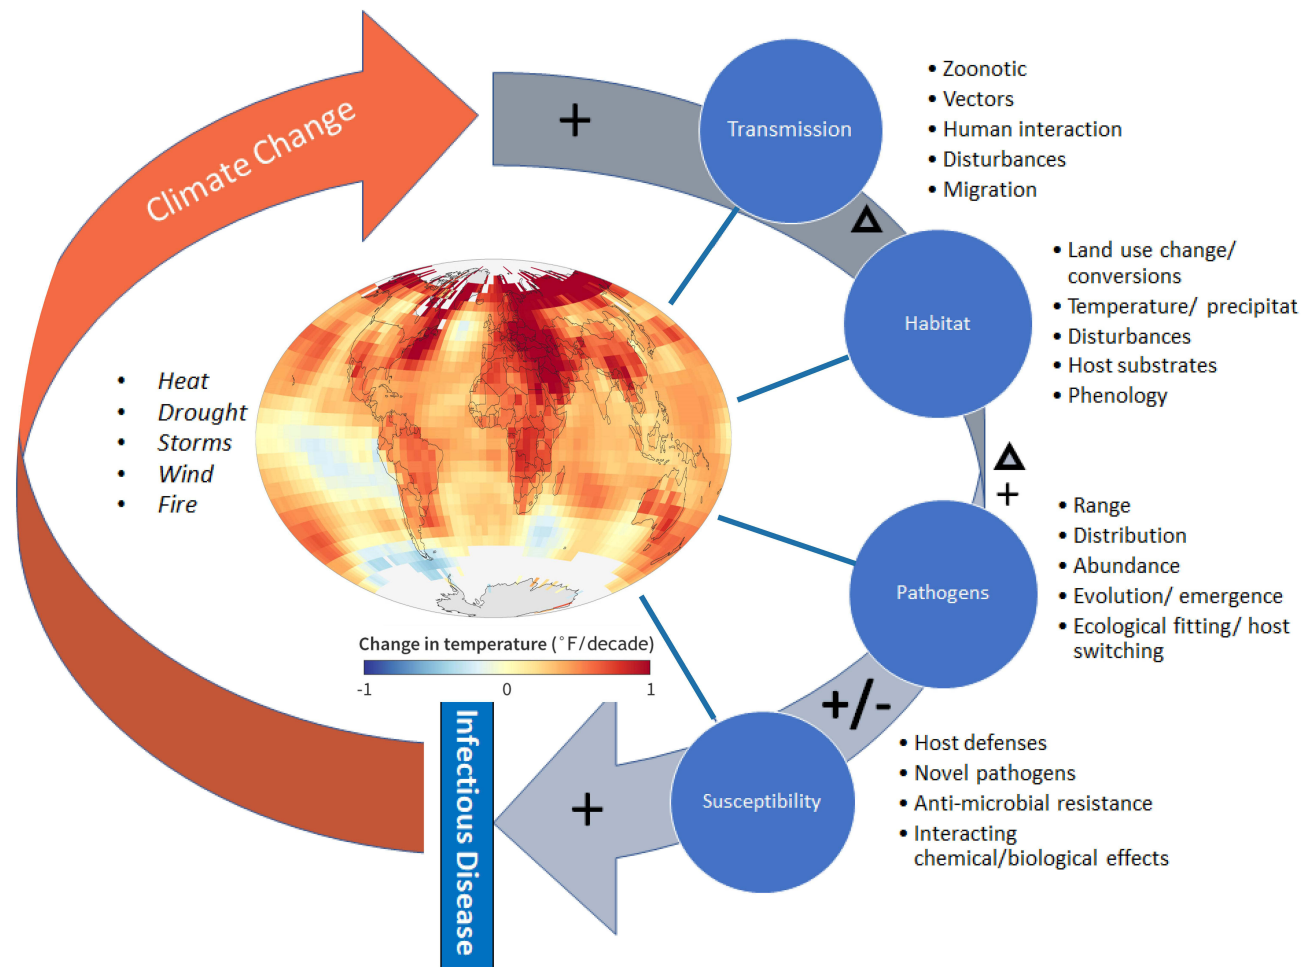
Climate Change

+

Transmission

• Zoonotic
• Vectors
• Human interaction
• Disturbances
• Migration

Δ

Habitat

• Land use change/ conversions
• Temperature/ precipitat
• Disturbances
• Host substrates
• Phenology

Δ
+

• Heat
• Drought
• Storms
• Wind
• Fire

Pathogens

• Range
• Distribution
• Abundance
• Evolution/ emergence
• Ecological fitting/ host switching

Change in temperature (°F/decade)
-1 0 1

+/-

Infectious Disease

+

Susceptibility

• Host defenses
• Novel pathogens
• Anti-microbial resistance
• Interacting chemical/biological effects